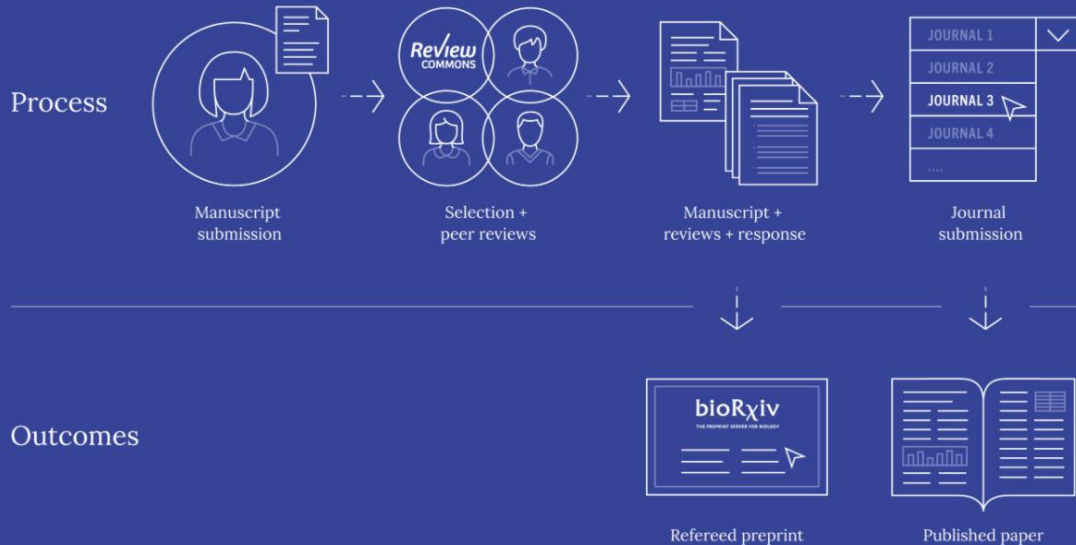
Process

Review COMMONS

JOURNAL 1
JOURNAL 2
JOURNAL 3
JOURNAL 4
....

Manuscript submission

Selection + peer reviews

Manuscript + reviews + response

Journal submission

Outcomes

bioRχiv
THE PREPRINT SERVER FOR BIOLOGY

Refereed preprint

Published paper